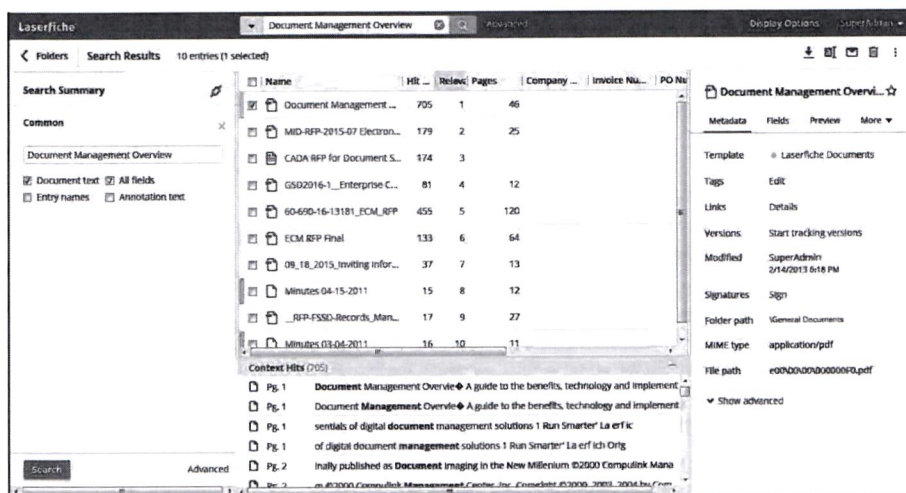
Laserfiche

Document Management Overview

Advanced

Display Options SuperAdmin

Folders Search Results 10 entries (1 selected)

Search Summary

Common

Document Management Overview

Document text All fields

Entry names Annotation text

| Name | Hit ... | Relevc | Pages | Company ... | Invoice Nu... | PO Nu |
|---|---|---|---|---|---|---|
| Document Management ... | 705 | 1 | 46 | | | |
| MID-RFP-2015-07 Electron... | 179 | 2 | 25 | | | |
| CADA RFP for Document S... | 174 | 3 | | | | |
| GSD2016-1_Enterprise C... | 81 | 4 | 12 | | | |
| 60-690-16-13181_ECM_RFP | 455 | 5 | 120 | | | |
| ECM RFP Final | 133 | 6 | 64 | | | |
| 09_18_2015_Inviting Infor... | 37 | 7 | 13 | | | |
| Minutes 04-15-2011 | 15 | 8 | 12 | | | |
| _RFP-FSSD-Records_Man... | 17 | 9 | 27 | | | |
| Minutes 03-04-2011 | 16 | 10 | 11 | | | |

Context Hits (705)

Pg. 1 **Document** Management Overvie◆ A guide to the benefits, technology and implement

Pg. 1 Document **Management** Overvie◆ A guide to the benefits, technology and implement

Pg. 1 sentials of digital **document** management solutions 1 Run Smarter' La erf ic

Pg. 1 of digital document **management** solutions 1 Run Smarter' La erf ich Orlg

Pg. 2 inally published as **Document** Imaging in the New Millenium ©2000 Compulink Mana

Pg. 2 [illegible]

Search Advanced

Document Management Overvi...

Metadata Fields Preview More

Template Laserfiche Documents

Tags Edit

Links Details

Versions Start tracking versions

Modified SuperAdmin 2/14/2013 6:18 PM

Signatures Sign

Folder path \General Documents

MIME type application/pdf

File path e00\00\00\000000F0.pdf

Show advanced